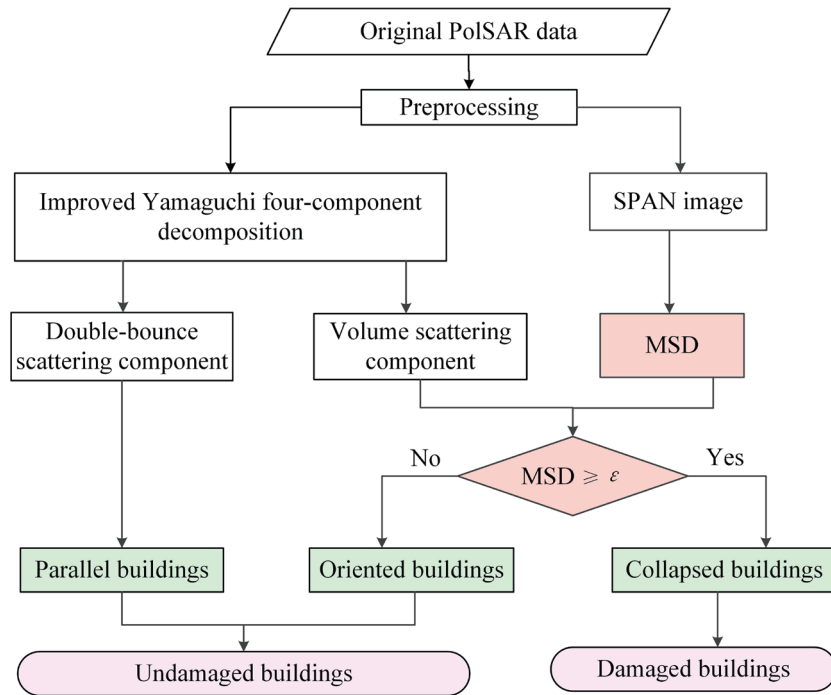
Original PolSAR data

Preprocessing

Improved Yamaguchi four-component decomposition

SPAN image

Double-bounce scattering component

Volume scattering component

MSD

No

$\text{MSD} \geqslant \varepsilon$

Yes

Parallel buildings

Oriented buildings

Collapsed buildings

Undamaged buildings

Damaged buildings